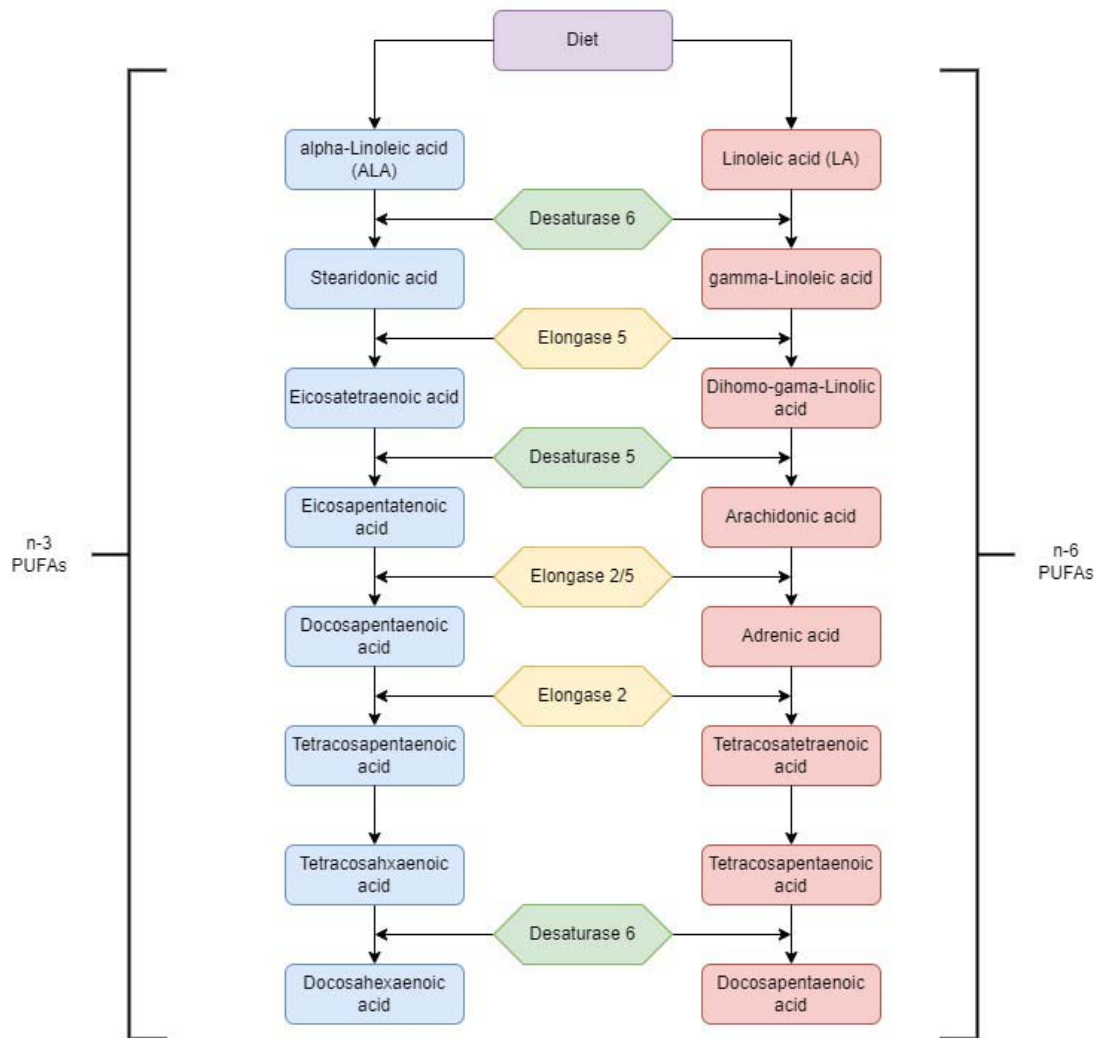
Diet

alpha-Linoleic acid (ALA)

Linoleic acid (LA)

Desaturase 6

Stearidonic acid

gamma-Linoleic acid

Elongase 5

Eicosatetraenoic acid

Dihomo-gama-Linolic acid

Desaturase 5

Eicosapentatenoic acid

Arachidonic acid

n-3 PUFAs

Elongase 2/5

n-6 PUFAs

Docosapentaenoic acid

Adrenic acid

Elongase 2

Tetracosapentaenoic acid

Tetracosatetraenoic acid

Tetracosahxaenoic acid

Tetracosapentaenoic acid

Desaturase 6

Docosahexaenoic acid

Docosapentaenoic acid